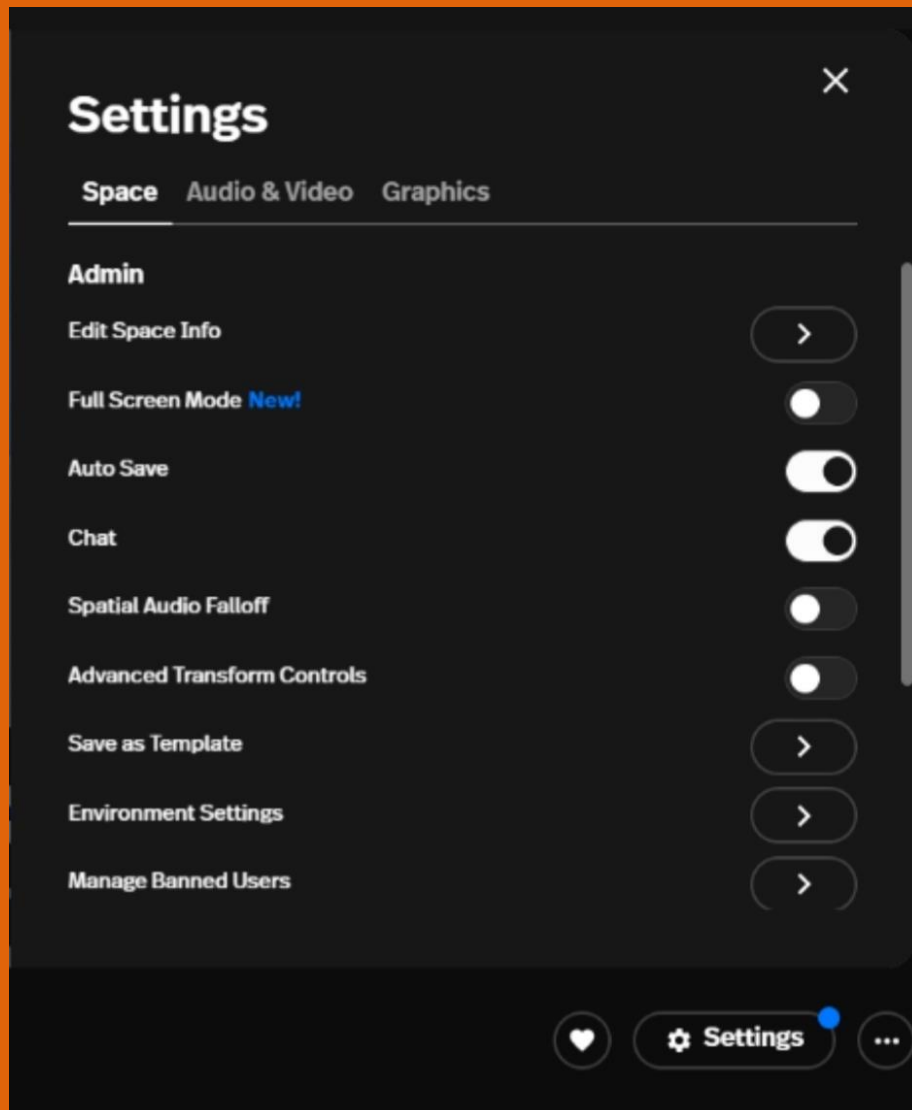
Settings

Space Audio & Video Graphics

Admin

Edit Space Info

Full Screen Mode New!

Auto Save

Chat

Spatial Audio Falloff

Advanced Transform Controls

Save as Template

Environment Settings

Manage Banned Users

Settings